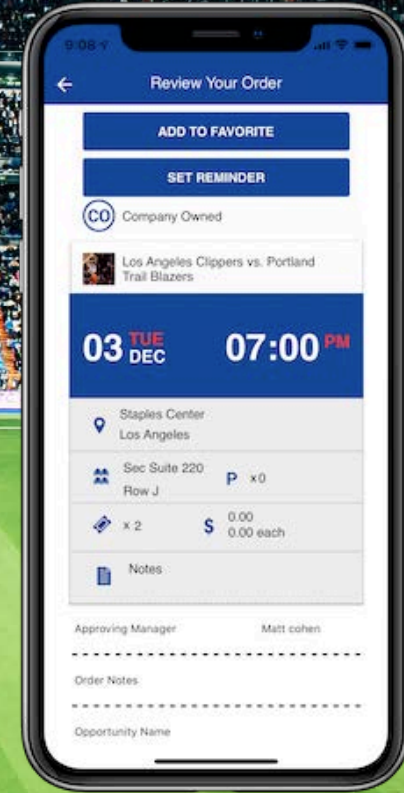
9:08

Review Your Order

ADD TO FAVORITE

SET REMINDER

CO Company Owned

Los Angeles Clippers vs. Portland Trail Blazers

03 TUE DEC

07:00 PM

Staples Center
Los Angeles

Sec Suite 220
Row J

P ×0

× 2

$ 0.00
0.00 each

Notes

Approving Manager

Matt cohen

Order Notes

Opportunity Name